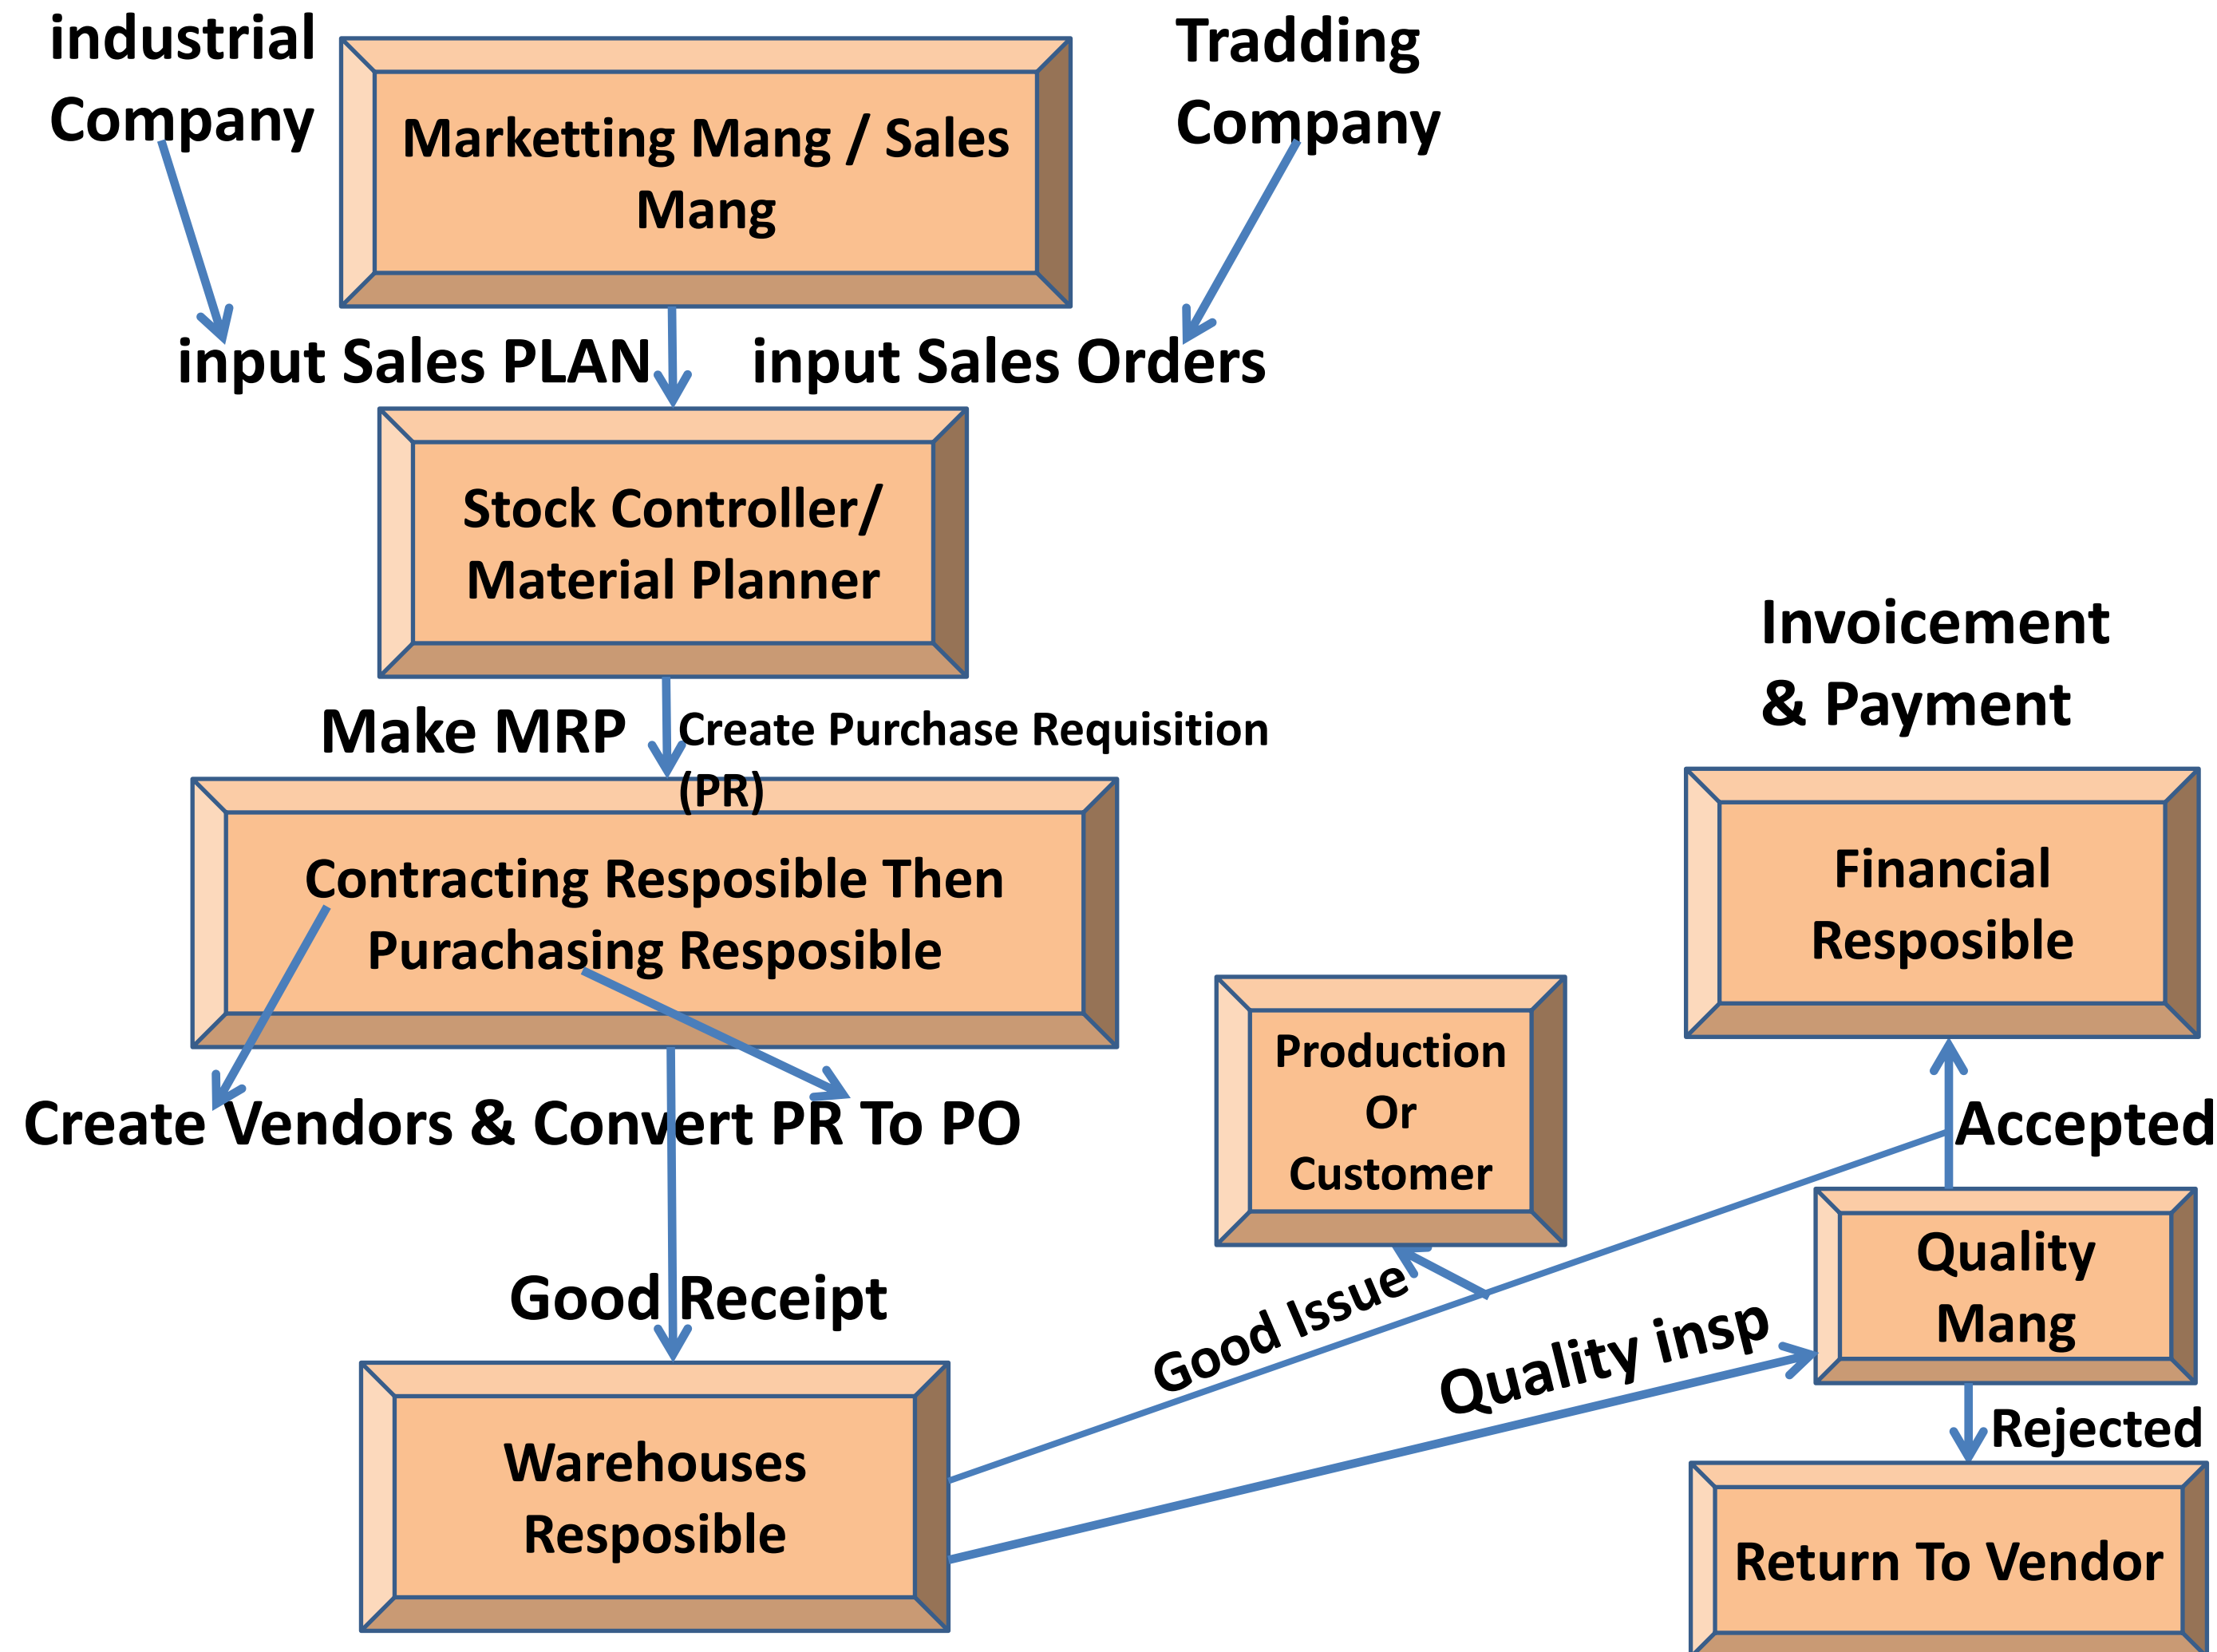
industrial Company

Marketting Mang / Sales Mang

Tradding Company

input Sales PLAN

input Sales Orders

Stock Controller/ Material Planner

Make MRP

Create Purchase Requisition (PR)

Invoicement & Payment

Contracting Resposible Then Purachasing Resposible

Financial Resposible

Production Or Customer

Create Vendors & Convert PR To PO

Accepted

Quality Mang

Good Issue

Good Receipt

Quality insp

Rejected

Warehouses Resposible

Return To Vendor